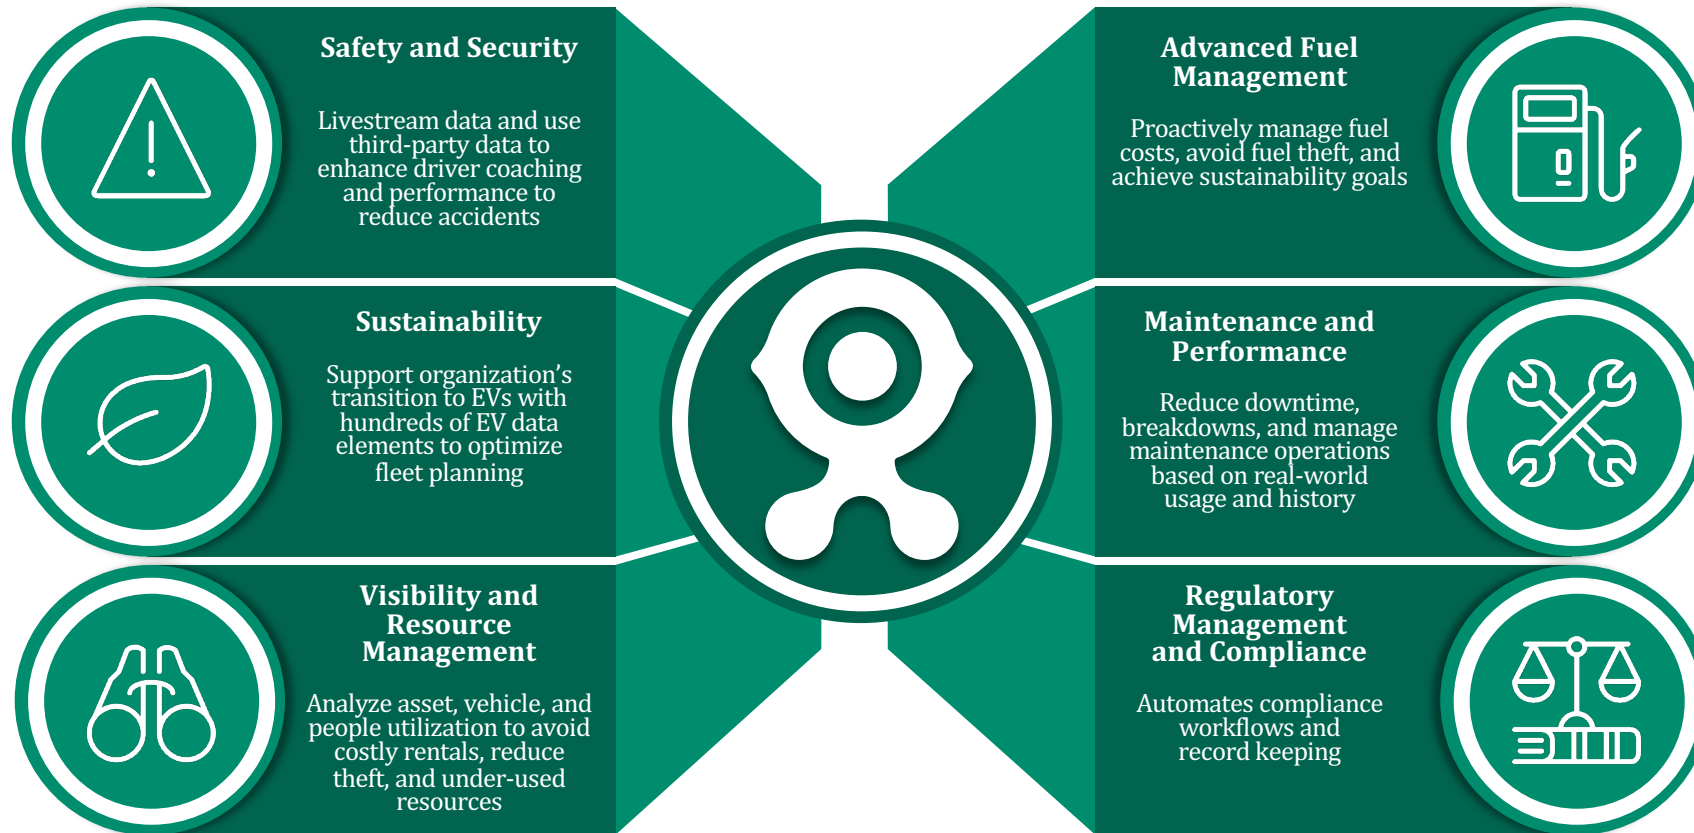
Safety and Security

Livestream data and use third-party data to enhance driver coaching and performance to reduce accidents

Sustainability

Support organization's transition to EVs with hundreds of EV data elements to optimize fleet planning

Visibility and Resource Management

Analyze asset, vehicle, and people utilization to avoid costly rentals, reduce theft, and under-used resources

Advanced Fuel Management

Proactively manage fuel costs, avoid fuel theft, and achieve sustainability goals

Maintenance and Performance

Reduce downtime, breakdowns, and manage maintenance operations based on real-world usage and history

Regulatory Management and Compliance

Automates compliance workflows and record keeping